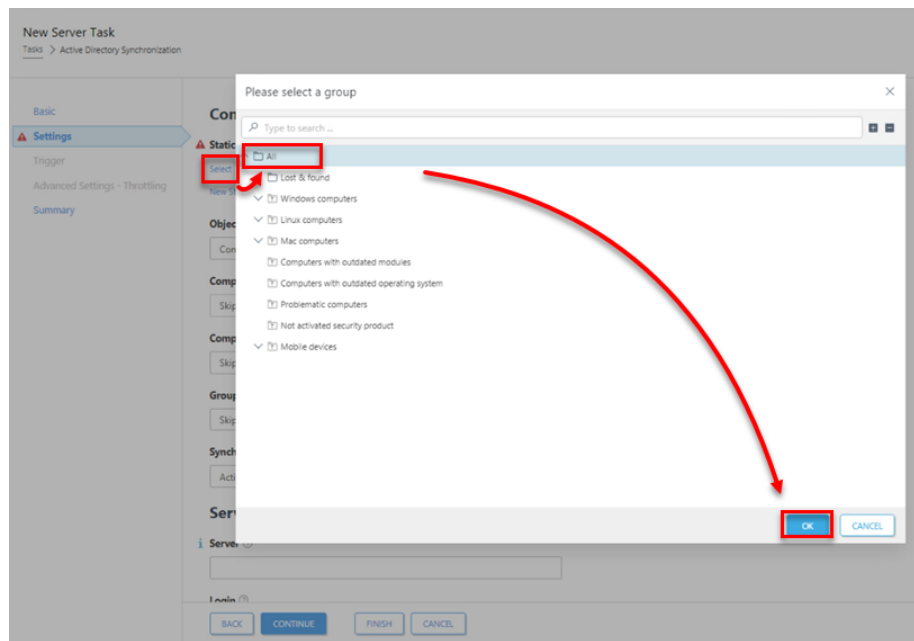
New Server Task

Tasks > Active Directory Synchronization

Basic

Settings

Trigger

Advanced Settings - Throttling

Summary

Con

Static

Select

New S

Objec

Con

Comp

Skip

Comp

Skip

Group

Skip

Synch

Acti

Serv

Server

Login

BACK CONTINUE FINISH CANCEL

Please select a group

Type to search ...

All

Lost & found

Windows computers

Linux computers

Mac computers

Computers with outdated modules

Computers with outdated operating system

Problematic computers

Not activated security product

Mobile devices

OK CANCEL